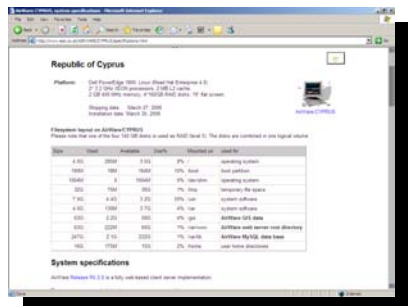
Republic of Cyprus

Platform: Dell PowerEdge 1800, Linux (Red Hat Enterprise 4.0) 2* 3.2 GHz XEON processors, 2 MB L2 cache 2 GB 400 MHz memory, 4*160GB RAID disks, 19" flat screen

Shipping date March 27, 2006
Installation date March 30, 2006

AirWave CYPRUS

Filesystem layout on AirWave-CYPRUS

| Size | Used | Available | Use% | Mounted on | Used for |
|---|---|---|---|---|---|
| 4.0G | 260M | 3.5G | 8% | / | operating system |
| 190M | 18M | 164M | 10% | /boot | boot partition |
| 15G | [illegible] | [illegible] | 9% | /usr | operating system |
| 32G | 75M | 30G | 1% | /tmp | temporary file space |
| 7.9G | 4.4G | 3.2G | 58% | /usr | system software |
| 4.0G | 135M | 3.7G | 4% | /var | system software |
| 50G | 2.2G | 38G | 6% | /gis | AirWave GIS data |
| 50G | 222M | 49G | 1% | /airwave | AirWave web server root directory |
| 247G | 2.1G | 233G | 1% | /mysql | AirWave MySQL data base |
| 18G | 175M | 15G | 2% | /home | user home directories |

System specifications

AirWave Release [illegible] is a fully web-based client server implementation.